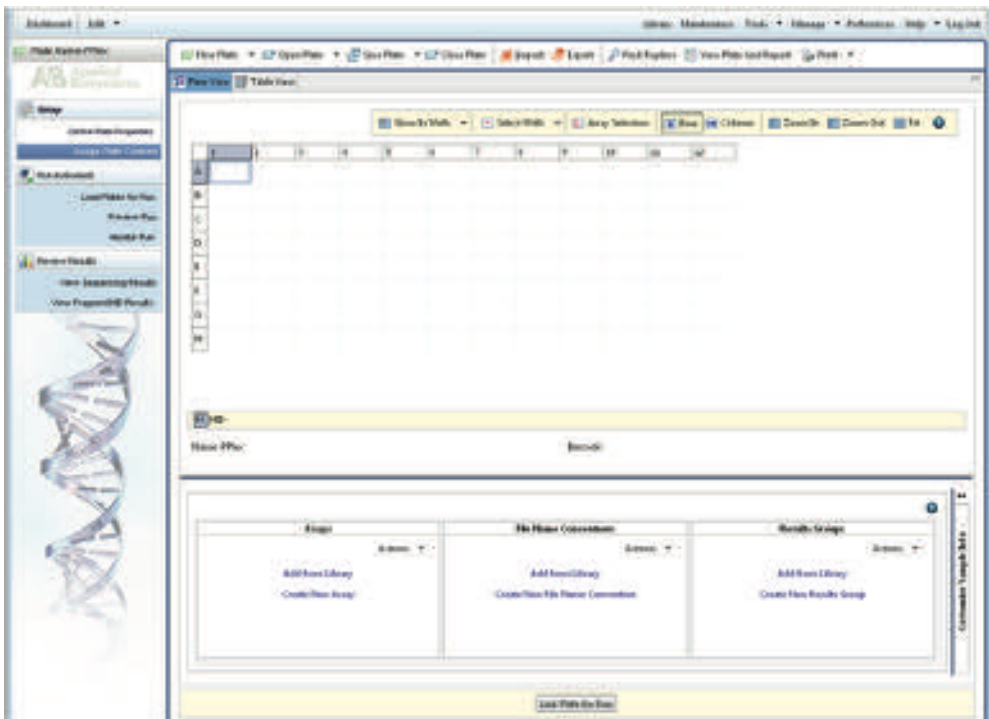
Dashboard Jobs ▾

Library Maintenance Tools ▾ Manage ▾ Preferences Help ▾ Log Out

Plate Name: PPlex

Applied Biosystems

Setup

Define Plate Properties

Assign Plate Contents

Run Instrument

Load Plates for Run

Preview Run

Monitor Run

Review Results

View Sequencing Results

View Fragment/HID Results

New Plate ▾ Open Plate ▾ Save Plate ▾ Close Plate Import Export Find/Replace View Plate Grid Report Print ▾

Plate View Table View

Show In Wells ▾ Select Wells ▾ Array Selection Row Column Zoom In Zoom Out Fit

| | 1 | 2 | 3 | 4 | 5 | 6 | 7 | 8 | 9 | 10 | 11 | 12 |
|---|---|---|---|---|---|---|---|---|---|---|---|---|
| A | | | | | | | | | | | | |
| B | | | | | | | | | | | | |
| C | | | | | | | | | | | | |
| D | | | | | | | | | | | | |
| E | | | | | | | | | | | | |
| F | | | | | | | | | | | | |
| G | | | | | | | | | | | | |
| H | | | | | | | | | | | | |

HID -

Name: PPlex

Barcode:

| Assays | File Name Conventions | Results Groups |
|---|---|---|
| Actions ▾ | Actions ▾ | Actions ▾ |
| Add from Library | Add from Library | Add from Library |
| Create New Assay | Create New File Name Convention | Create New Results Group |

Customize Sample Info

Link Plate for Run